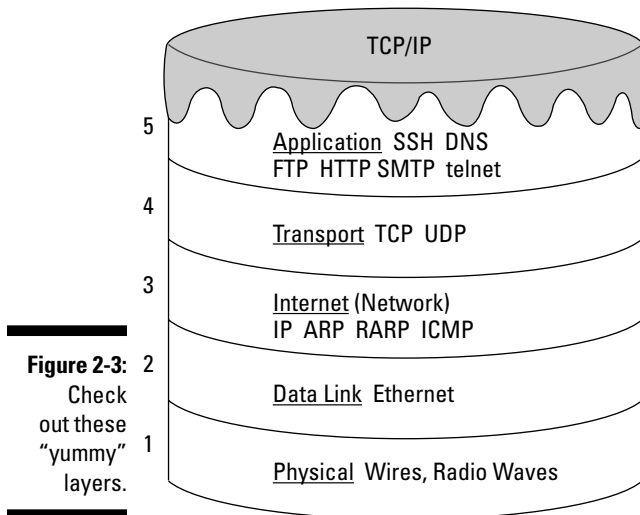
TCP/IP

5

Application SSH DNS
FTP HTTP SMTP telnet

4

Transport TCP UDP

3

Internet (Network)
IP ARP RARP ICMP

2

Data Link Ethernet

1

Physical Wires, Radio Waves

Figure 2-3: Check out these "yummy" layers.